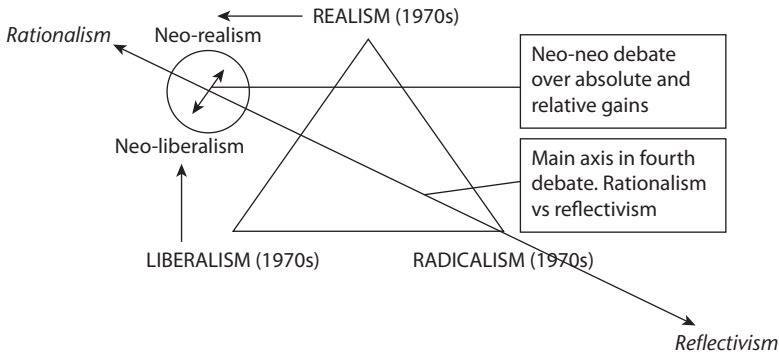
REALISM (1970s)

Rationalism

Neo-realism

Neo-neo debate over absolute and relative gains

Neo-liberalism

Main axis in fourth debate. Rationalism vs reflectivism

LIBERALISM (1970s)

RADICALISM (1970s)

Reflectivism